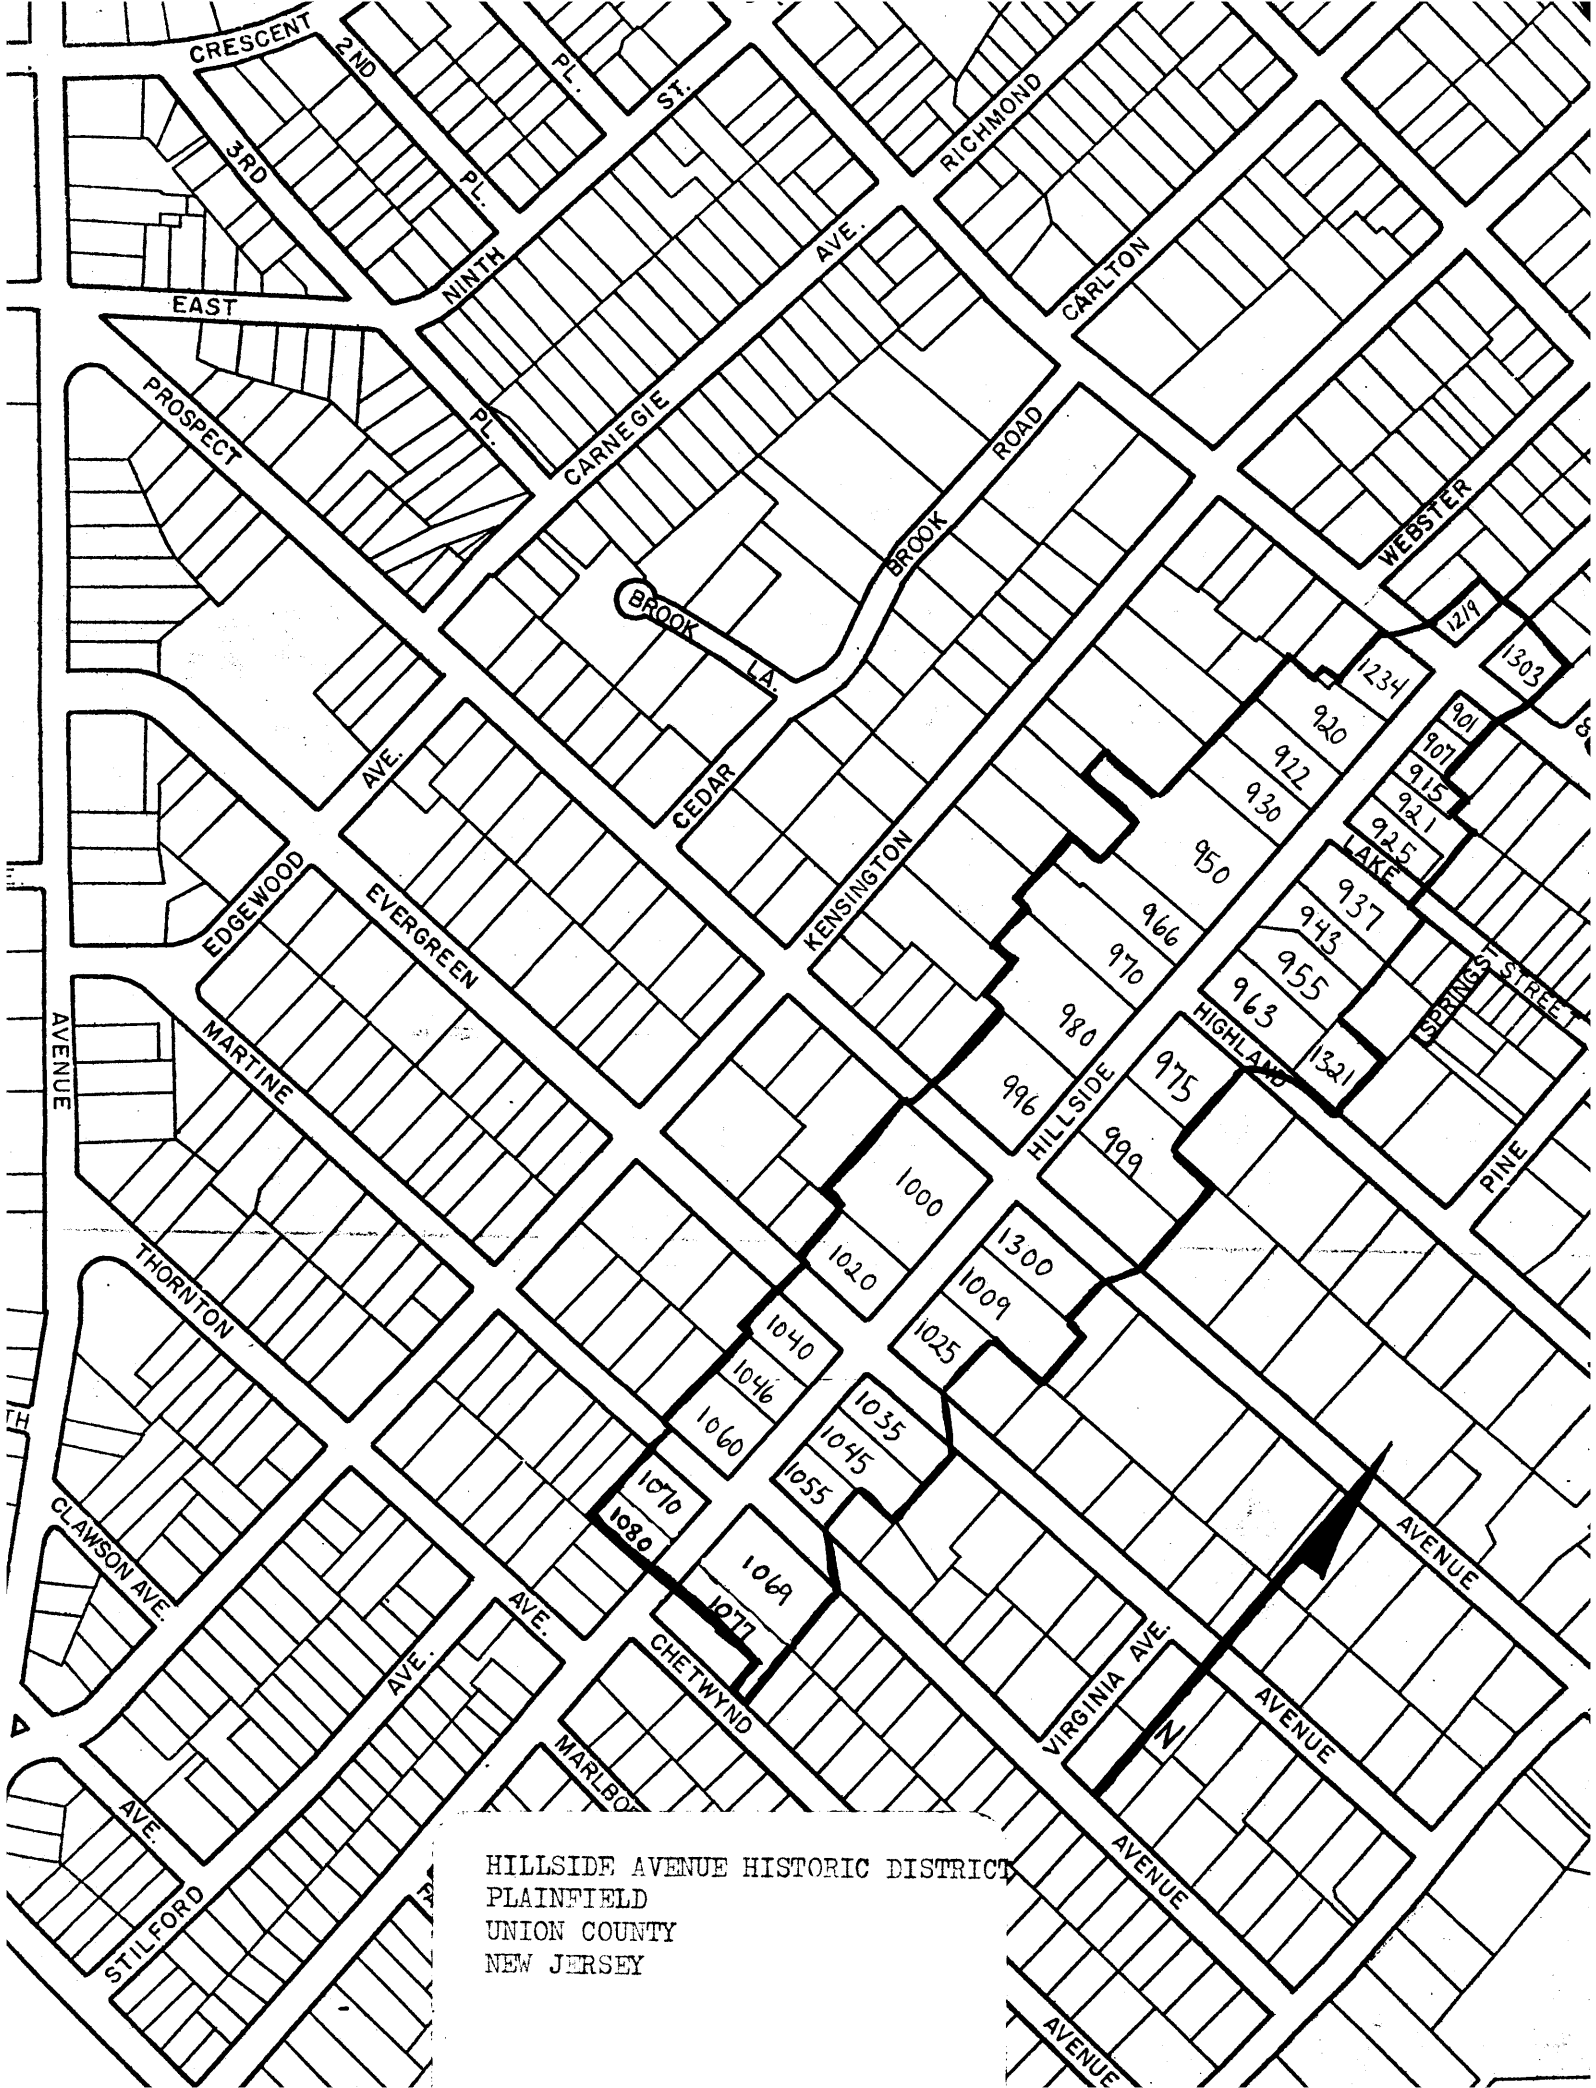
CRESCENT
2ND
PL.
ST.
RICHMOND
3RD
PL.
NINTH
AVE.
CARLTON
EAST
PL.
CARNEGIE
ROAD
PROSPECT
BROOK
WEBSTER
BROOK
LA.
1219
1303
1234
920
901
907
922
915
930
921
AVE.
CEDAR
925
950
LAKE
937
KENSINGTON
966
943
EDGEWOOD
EVERGREEN
970
955
963
SPRING ST
STREET
HIGHLAND
980
975
1321
AVENUE
MARTINE
996
HILLSIDE
999
PINE
1000
1020
1300
1009
THORNTON
1040
1025
1046
1060
1035
1045
1055
1070
1080
1069
1077
AVENUE
CLAWSON AVE.
AVE.
CHETWYND
VIRGINIA AVE.
AVENUE
AVE.
N
MARLBO
AVE.
AVENUE
STILFORD
AVENUE
HILLSIDE AVENUE HISTORIC DISTRICT
PLAINFIELD
UNION COUNTY
NEW JERSEY